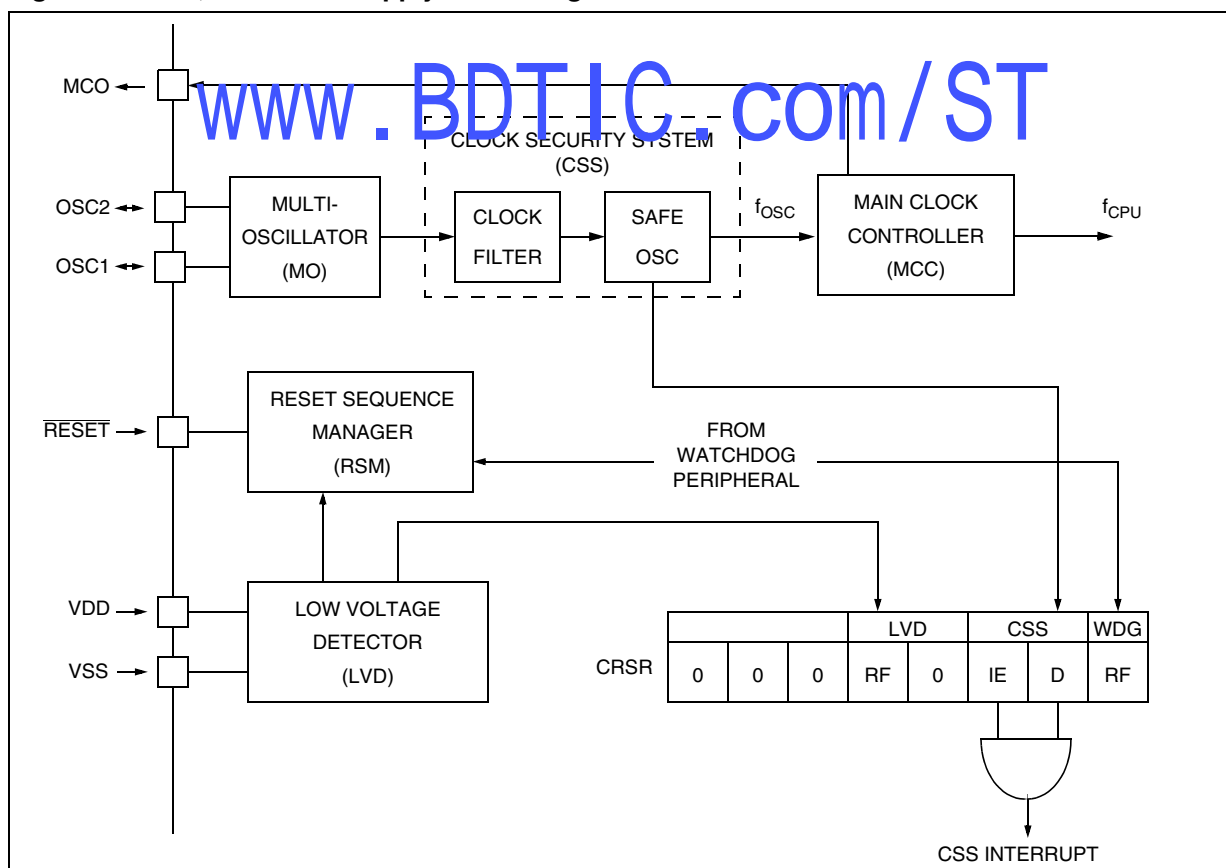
www.BDTIC.com/ST

MCO

CLOCK SECURITY SYSTEM (CSS)

OSC2

OSC1

MULTI-OSCILLATOR (MO)

CLOCK FILTER

SAFE OSC

$f_{OSC}$

MAIN CLOCK CONTROLLER (MCC)

$f_{CPU}$

RESET SEQUENCE MANAGER (RSM)

$\overline{RESET}$

FROM WATCHDOG PERIPHERAL

VDD

VSS

LOW VOLTAGE DETECTOR (LVD)

CRSR

| | | | LVD | | CSS | | WDG |
|---|---|---|---|---|---|---|---|
| 0 | 0 | 0 | RF | 0 | IE | D | RF |

CSS INTERRUPT